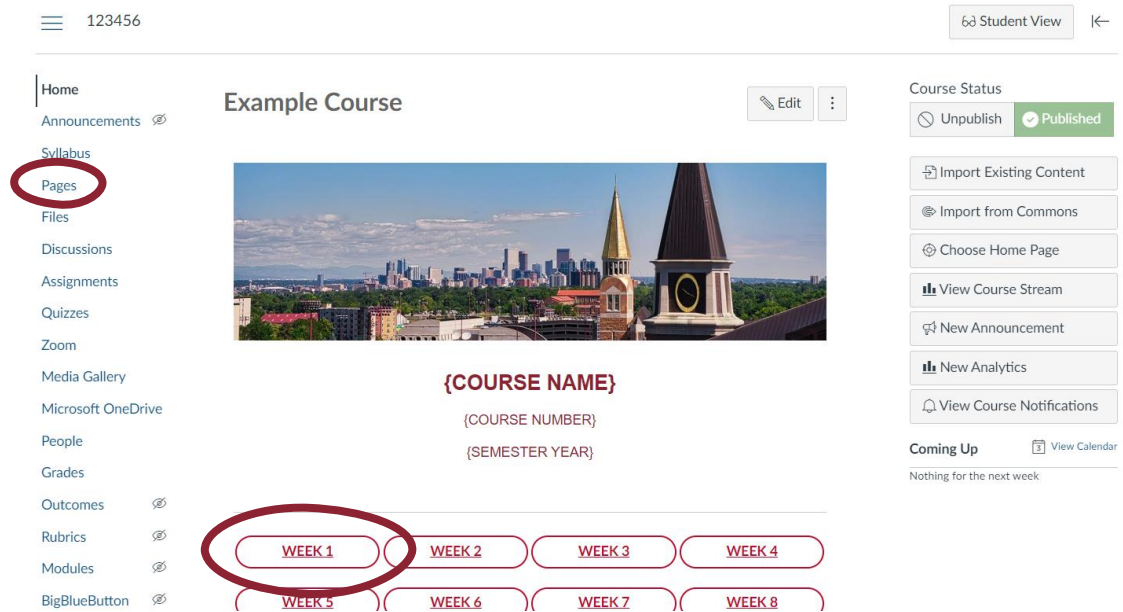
123456

Student View

Home
Announcements
Syllabus
Pages
Files
Discussions
Assignments
Quizzes
Zoom
Media Gallery
Microsoft OneDrive
People
Grades
Outcomes
Rubrics
Modules
BigBlueButton

Example Course

Edit

{COURSE NAME}

{COURSE NUMBER}

{SEMESTER YEAR}

| WEEK 1 | WEEK 2 | WEEK 3 | WEEK 4 |
|---|---|---|---|
| WEEK 5 | WEEK 6 | WEEK 7 | WEEK 8 |

Course Status

Unpublish
Published

Import Existing Content
Import from Commons
Choose Home Page
View Course Stream
New Announcement
New Analytics
View Course Notifications

Coming Up
View Calendar
Nothing for the next week